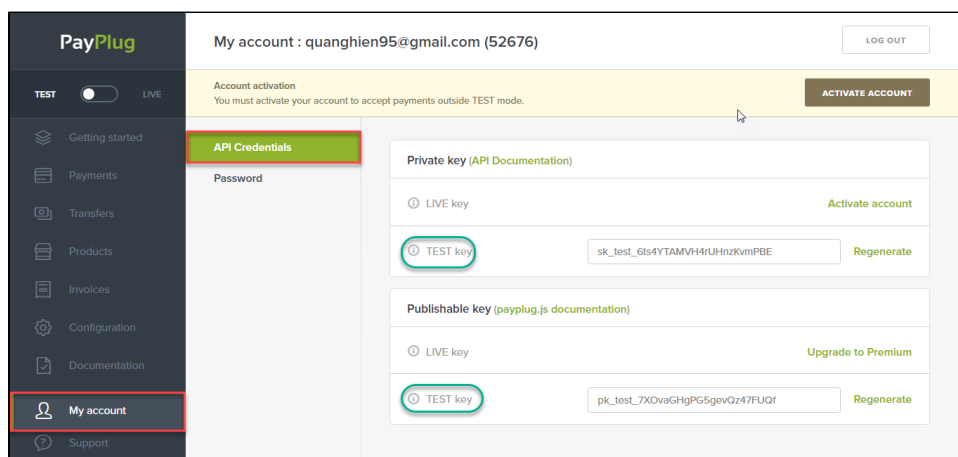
PayPlug

TEST LIVE

Getting started
Payments
Transfers
Products
Invoices
Configuration
Documentation
My account
Support

My account : quanghien95@gmail.com (52676)

LOG OUT

Account activation
You must activate your account to accept payments outside TEST mode.

ACTIVATE ACCOUNT

API Credentials
Password

Private key (API Documentation)

LIVE key — Activate account

TEST key — sk_test_6ts4YTAMVH4rUHnzKvmPBE — Regenerate

Publishable key (payplug.js documentation)

LIVE key — Upgrade to Premium

TEST key — pk_test_7XOvaGHgPG5gevQz47FUQf — Regenerate